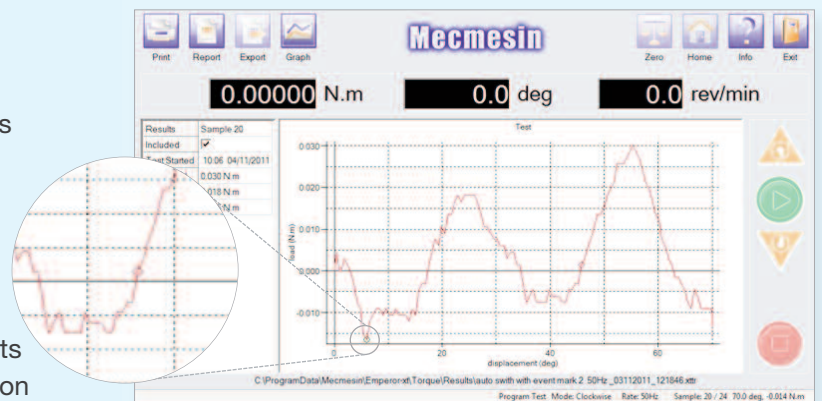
s

ts

on

Print Report Export Graph

Mecmesin

Zero Home Info Exit

0.00000 N.m

0.0 deg

0.0 rev/min

| Results | Sample 20 |
|---|---|
| Included | ✓ |
| Test Started | 10:06 04/11/2011 |
| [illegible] | 0.030 N.m |
| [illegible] | .018 N.m |
| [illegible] | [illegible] N.m |

Test

0.030
0.020
0.010
0.000
-0.010

load (N.m)

0
20
40
60

displacement (deg)

C:\ProgramData\Mecmesin\Emperor-xt\Torque\Results\auto swith with event mark 2 50Hz _03112011_121846.xttr

Program Test Mode: Clockwise Rate: 50Hz Sample: 20 / 24 70.0 deg, -0.014 N.m